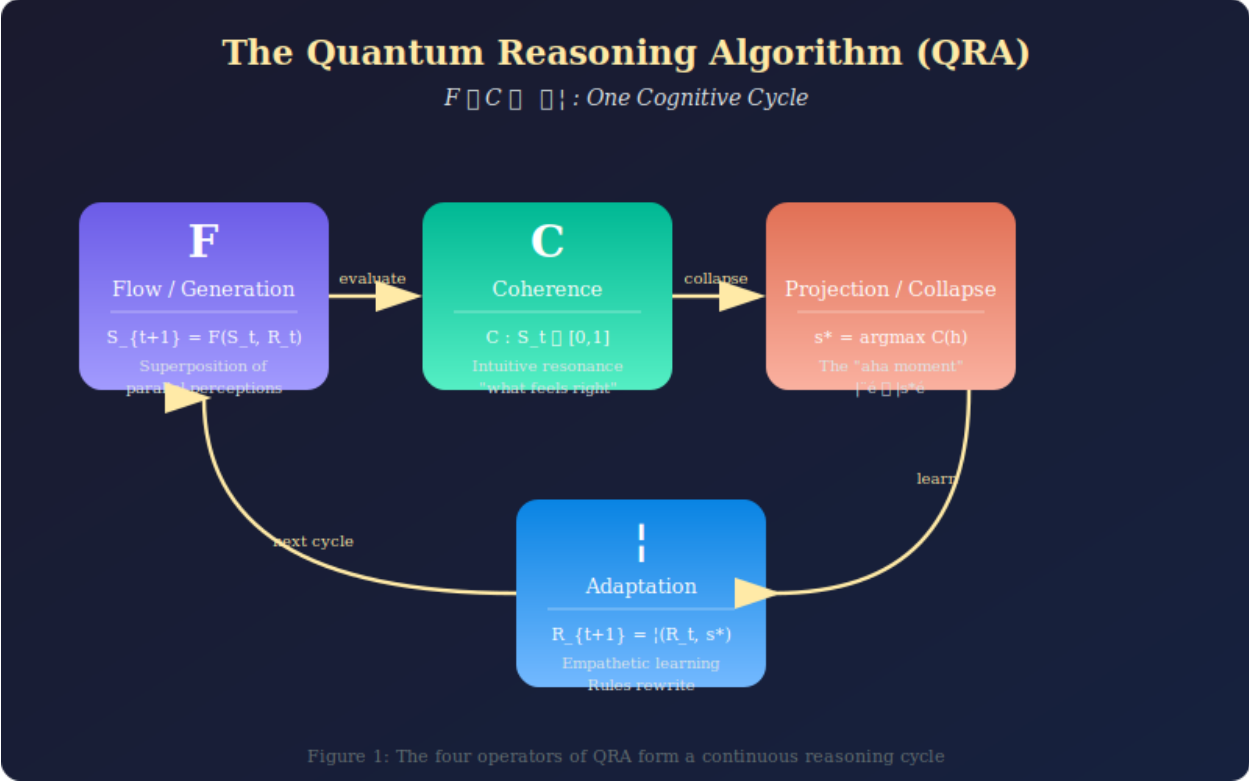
The Quantum Reasoning Algorithm (QRA)

F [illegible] C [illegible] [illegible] ¦ : One Cognitive Cycle

F
Flow / Generation
S_{t+1} = F(S_t, R_t)
Superposition of parallel perceptions

evaluate

C
Coherence
C : S_t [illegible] [0,1]
Intuitive resonance "what feels right"

collapse

Projection / Collapse
s* = argmax C(h)
The "aha moment"
|"e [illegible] |s*e

learn

¦
Adaptation
R_{t+1} = ¦(R_t, s*)
Empathetic learning
Rules rewrite

next cycle

Figure 1: The four operators of QRA form a continuous reasoning cycle